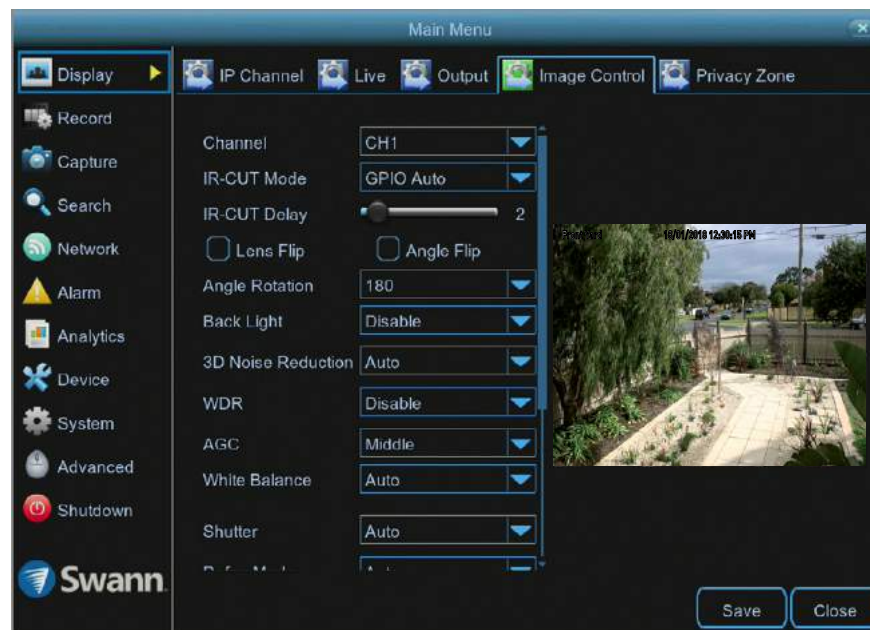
Main Menu

Display
Record
Capture
Search
Network
Alarm
Analytics
Device
System
Advanced
Shutdown

Swann

IP Channel
Live
Output
Image Control
Privacy Zone

Channel
CH1
IR-CUT Mode
GPIO Auto
IR-CUT Delay
2
Lens Flip
Angle Flip
Angle Rotation
180
Back Light
Disable
3D Noise Reduction
Auto
WDR
Disable
AGC
Middle
White Balance
Auto
Shutter
Auto
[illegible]
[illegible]

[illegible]
18/01/2018 12:30:15 PM

Save
Close